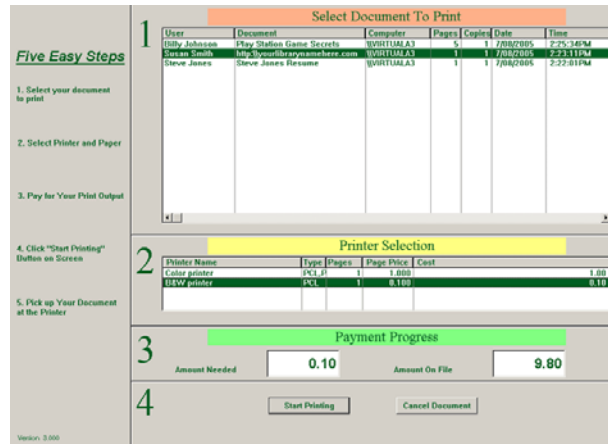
Five Easy Steps

1. Select your document to print

2. Select Printer and Paper

3. Pay for Your Print Output

4. Click "Start Printing" Button on Screen

5. Pick up Your Document at the Printer

Version: 3.000

1

Select Document To Print

| User | Document | Computer | Pages | Copies | Date | Time |
|---|---|---|---|---|---|---|
| Billy Johnson | Play Station Game Secrets | \\VIRTUAL43 | 5 | 1 | 7/08/2005 | 2:25:34PM |
| Susan Smith | http://yourlibrarynamehere.com | \\VIRTUAL43 | 1 | 1 | 7/08/2005 | 2:23:11PM |
| Steve Jones | Steve Jones Resume | \\VIRTUAL43 | 1 | 1 | 7/08/2005 | 2:22:01PM |

2

Printer Selection

| Printer Name | Type | Pages | Page Price | Cost |
|---|---|---|---|---|
| Color printer | PCL,P | 1 | 1.000 | 1.00 |
| B&W printer | PCL | 1 | 0.100 | 0.10 |

3

Payment Progress

Amount Needed 0.10

Amount On File 9.80

4

Start Printing

Cancel Document